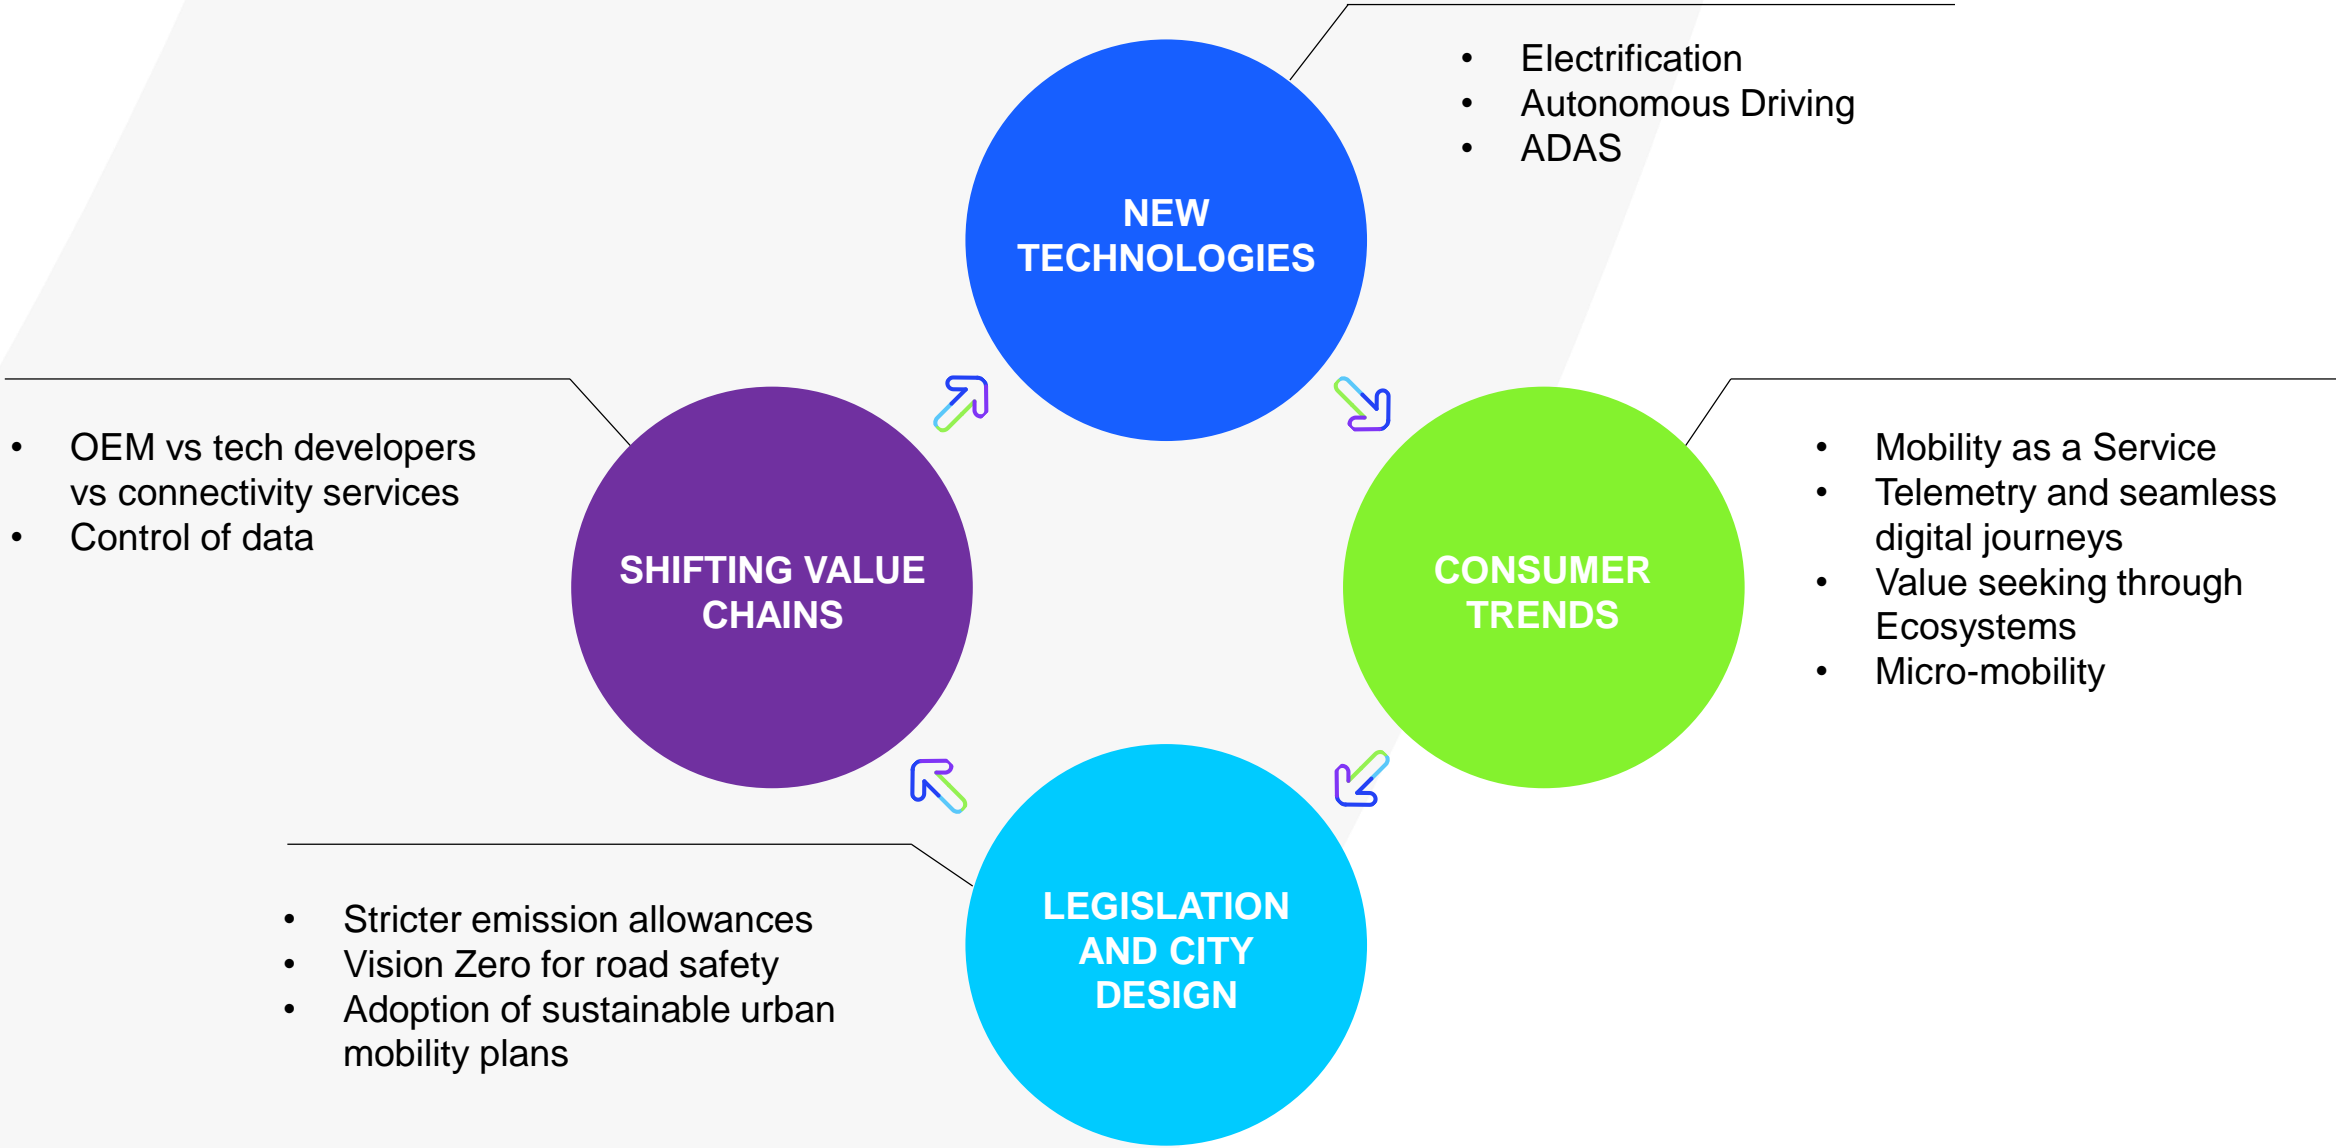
NEW TECHNOLOGIES

- Electrification
- Autonomous Driving
- ADAS

CONSUMER TRENDS

- Mobility as a Service
- Telemetry and seamless digital journeys
- Value seeking through Ecosystems
- Micro-mobility

LEGISLATION AND CITY DESIGN

- Stricter emission allowances
- Vision Zero for road safety
- Adoption of sustainable urban mobility plans

SHIFTING VALUE CHAINS

- OEM vs tech developers vs connectivity services
- Control of data